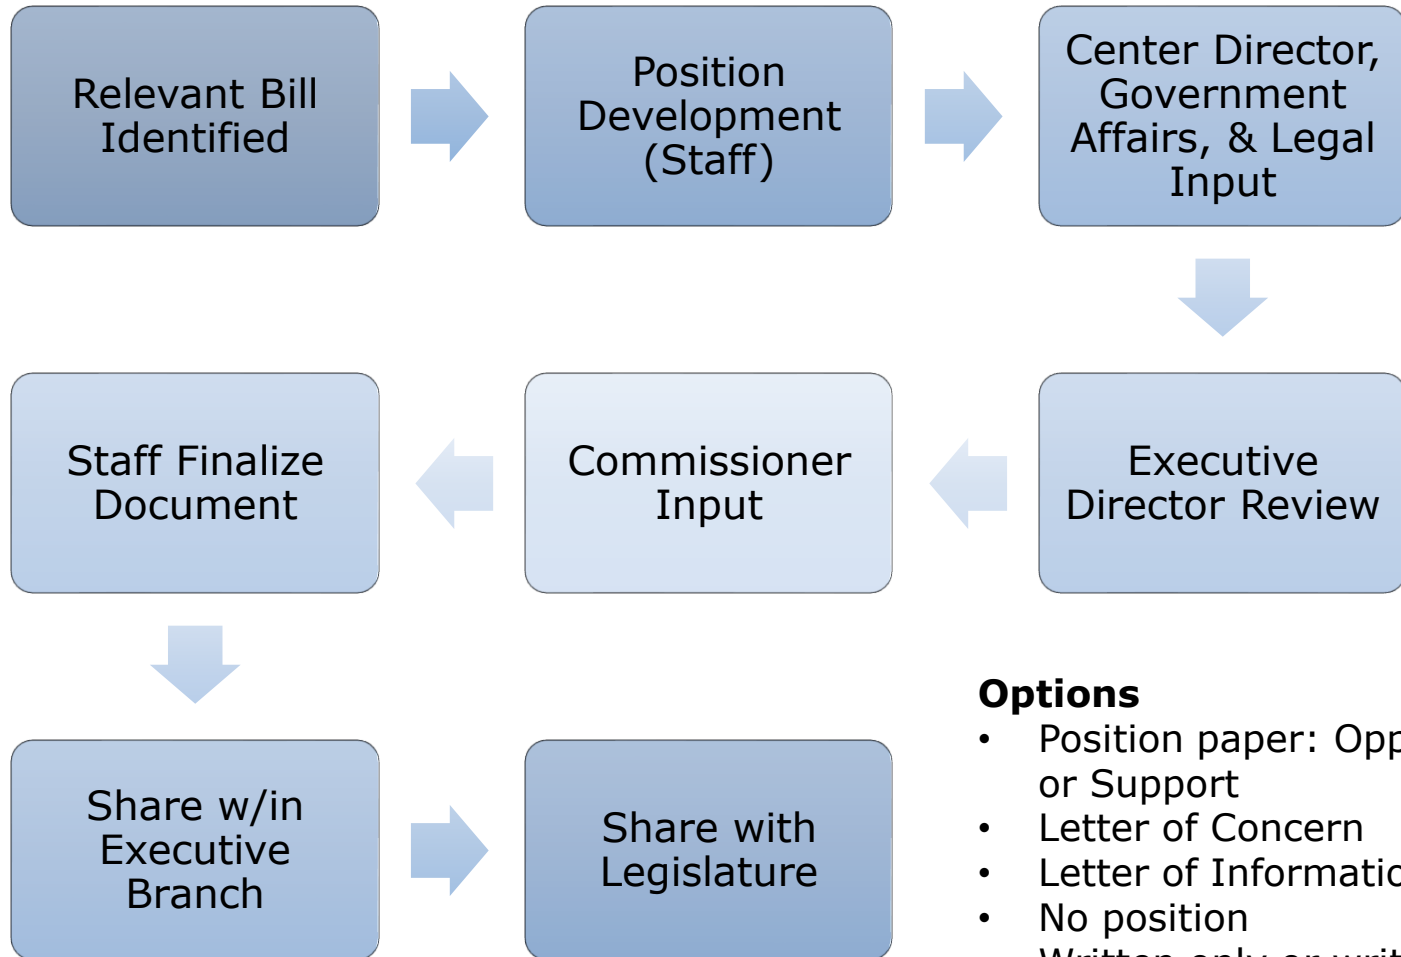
Relevant Bill Identified

Position Development (Staff)

Center Director, Government Affairs, & Legal Input

Executive Director Review

Commissioner Input

Staff Finalize Document

Share w/in Executive Branch

Share with Legislature

**Options**
- Position paper: Opp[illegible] or Support
- Letter of Concern
- Letter of Informatio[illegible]
- No position
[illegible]